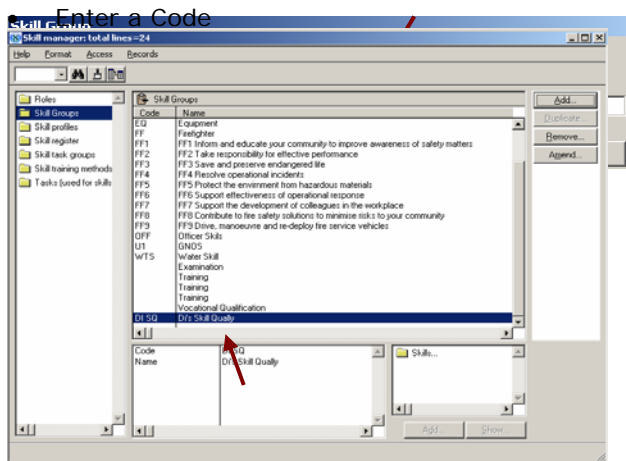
• Enter a Code

Skill Groups

Skill manager: total lines =24

Help Format Access Records

Roles
Skill Groups
Skill profiles
Skill register
Skill task groups
Skill training methods
Tasks (used for skills)

Skill Groups

| Code | Name |
|---|---|
| EQ | Equipment |
| FF | Firefighter |
| FF1 | FF1 Inform and educate your community to improve awareness of safety matters |
| FF2 | FF2 Take responsibility for effective performance |
| FF3 | FF3 Save and preserve endangered life |
| FF4 | FF4 Resolve operational incidents |
| FF5 | FF5 Protect the envirnment from hazardous materials |
| FF6 | FF6 Support effectiveness of operational response |
| FF7 | FF7 Support the development of colleagues in the workplace |
| FF8 | FF8 Contribute to fire safety solutions to minimise risks to your community |
| FF9 | FF9 Drive, manoeuvre and re-deploy fire service vehicles |
| OFF | Officer Skils |
| U1 | GNOS |
| WTS | Water Skill |
| | Examination |
| | Training |
| | Training |
| | Training |
| | Vocational Qualification |
| DI SQ | DI's Skill Qually |

Code DI SQ
Name DI's Skill Qually

Skills...

Add... Duplicate... Remove... Amend...

Add... Show...